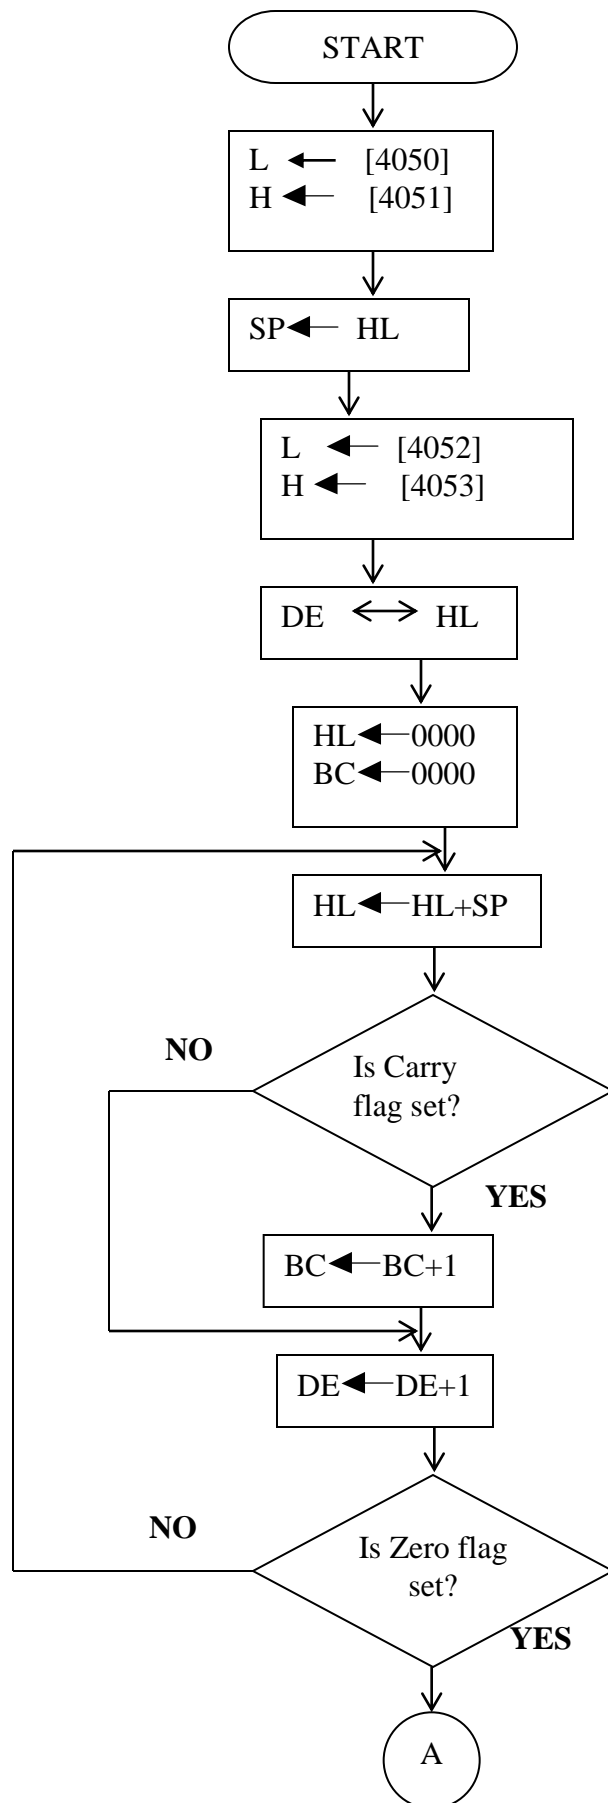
START

L ← [4050]
H ← [4051]

SP ← HL

L ← [4052]
H ← [4053]

DE $\leftrightarrow$ HL

HL ← 0000
BC ← 0000

HL ← HL+SP

NO

Is Carry flag set?

YES

BC ← BC+1

DE ← DE+1

NO

Is Zero flag set?

YES

A